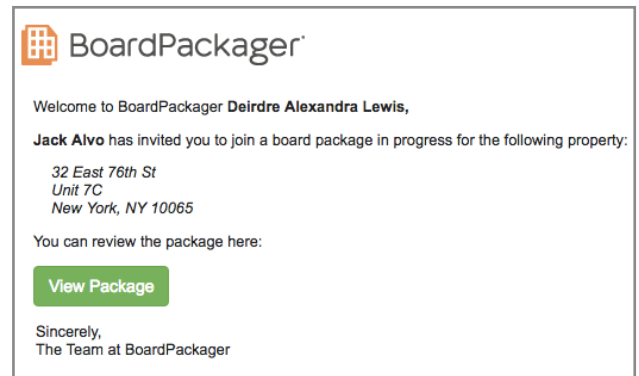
BoardPackager

Welcome to BoardPackager **Deirdre Alexandra Lewis,**

**Jack Alvo** has invited you to join a board package in progress for the following property:

*32 East 76th St*
*Unit 7C*
*New York, NY 10065*

You can review the package here:

View Package

Sincerely,
The Team at BoardPackager